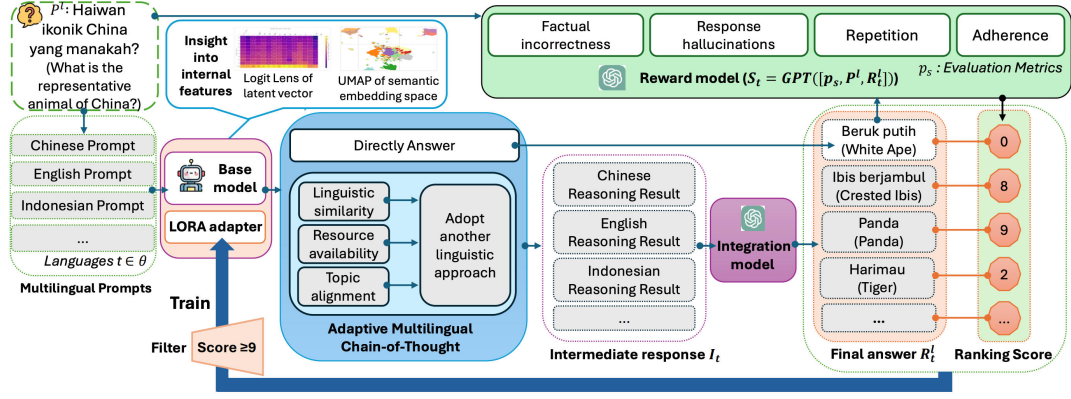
$P^l$: Haiwan ikonik China yang manakah? (What is the representative animal of China?)

Insight into internal features

Logit Lens of latent vector

UMAP of semantic embedding space

Factual incorrectness

Response hallucinations

Repetition

Adherence

Reward model ($S_t = GPT([p_s, P^l, R_t^l])$)

$p_s$ : Evaluation Metrics

Chinese Prompt

English Prompt

Indonesian Prompt

...

Languages $t \in \theta$

Multilingual Prompts

Base model

LORA adapter

Directly Answer

Linguistic similarity

Resource availability

Topic alignment

Adopt another linguistic approach

Adaptive Multilingual Chain-of-Thought

Chinese Reasoning Result

English Reasoning Result

Indonesian Reasoning Result

...

Intermediate response $I_t$

Integration model

Beruk putih (White Ape)

Ibis berjambul (Crested Ibis)

Panda (Panda)

Harimau (Tiger)

...

Final answer $R_t^l$

0

8

9

2

...

Ranking Score

Train

Filter

Score ≥9